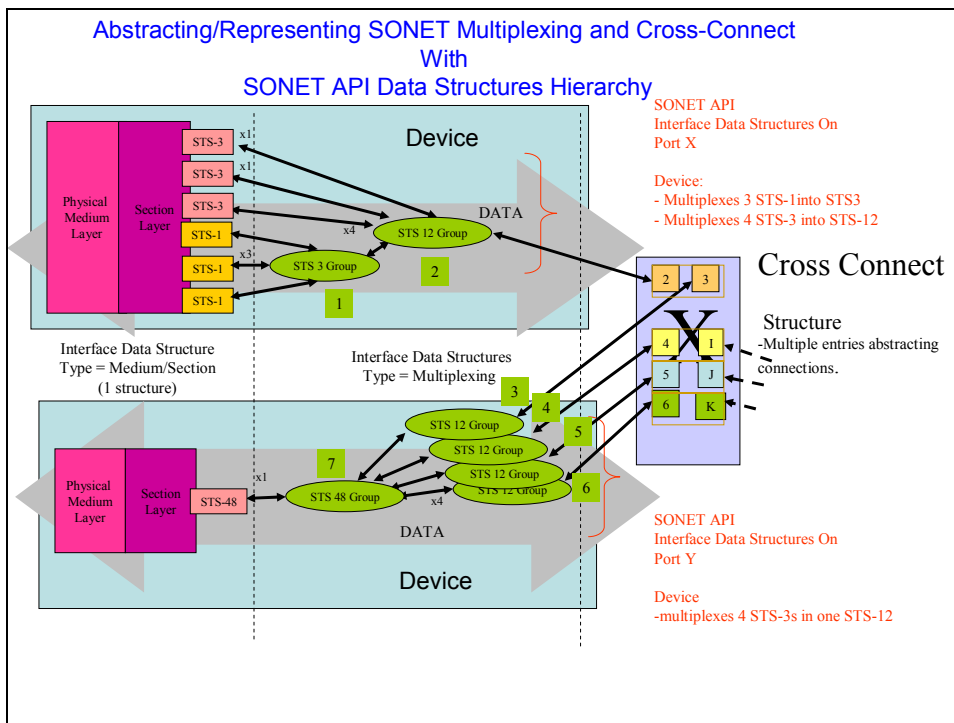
Abstracting/Representing SONET Multiplexing and Cross-Connect
With
SONET API Data Structures Hierarchy

Device

Physical Medium Layer

Section Layer

STS-3
STS-3
STS-3
STS-1
STS-1
STS-1

x1
x1
x4
x3

DATA

STS 12 Group

STS 3 Group

2

1

SONET API
Interface Data Structures On
Port X

Device:
- Multiplexes 3 STS-1into STS3
- Multiplexes 4 STS-3 into STS-12

Cross Connect

2 3

X

4 I
5 J
6 K

Structure
-Multiple entries abstracting connections.

Interface Data Structure
Type = Medium/Section
(1 structure)

Interface Data Structures
Type = Multiplexing

3
4
5
6
7

STS 12 Group
STS 12 Group
STS 12 Group
STS 12 Group

Physical Medium Layer

Section Layer

STS-48

x1

STS 48 Group

x4

DATA

Device

SONET API
Interface Data Structures On
Port Y

Device
-multiplexes 4 STS-3s in one STS-12